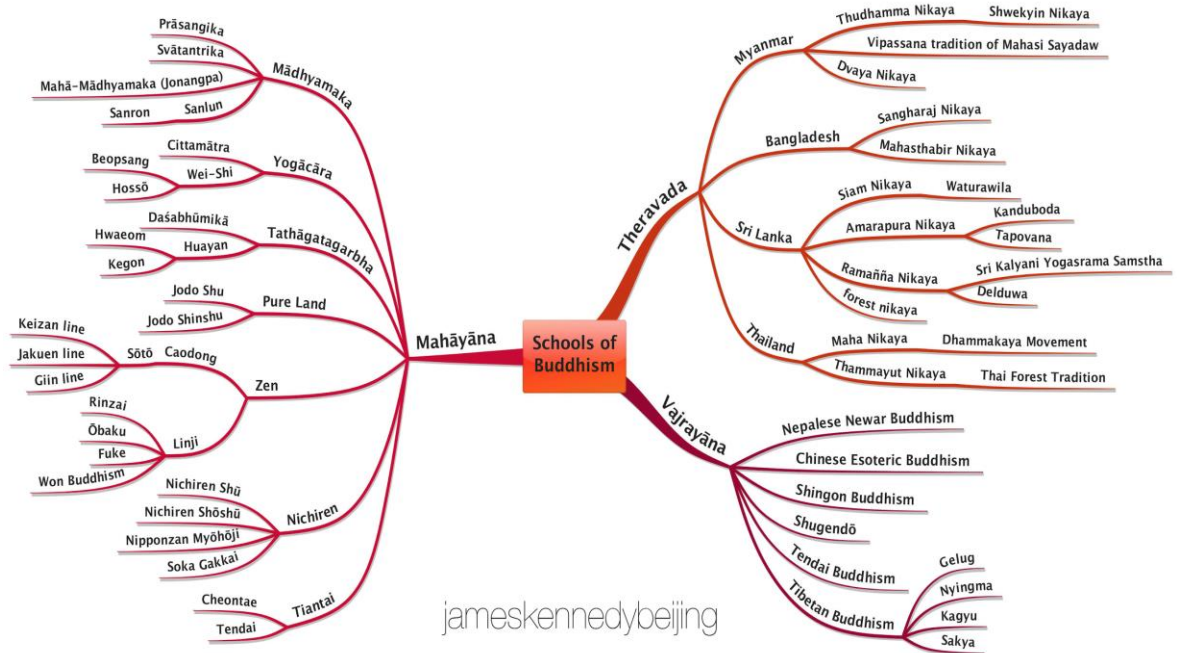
Schools of Buddhism

Mahāyāna

Mādhyamaka
Prāsangika
Svātantrika
Mahā-Mādhyamaka (Jonangpa)
Sanlun
Sanron

Yogācāra
Cittamātra
Wei-Shi
Beopsang
Hossō

Tathāgatagarbha
Daśabhūmikā
Huayan
Hwaeom
Kegon

Pure Land
Jodo Shu
Jodo Shinshu

Zen
Caodong
Sōtō
Keizan line
Jakuen line
Giin line
Linji
Rinzai
Ōbaku
Fuke
Won Buddhism

Nichiren
Nichiren Shū
Nichiren Shōshū
Nipponzan Myōhōji
Soka Gakkai

Tiantai
Cheontae
Tendai

Theravada

Myanmar
Thudhamma Nikaya
Shwekyin Nikaya
Vipassana tradition of Mahasi Sayadaw
Dvaya Nikaya

Bangladesh
Sangharaj Nikaya
Mahasthabir Nikaya

Sri Lanka
Siam Nikaya
Waturawila
Amarapura Nikaya
Kanduboda
Tapovana
Ramañña Nikaya
Sri Kalyani Yogasrama Samstha
Delduwa
forest nikaya

Thailand
Maha Nikaya
Dhammakaya Movement
Thammayut Nikaya
Thai Forest Tradition

Vajrayāna
Nepalese Newar Buddhism
Chinese Esoteric Buddhism
Shingon Buddhism
Shugendō
Tendai Buddhism
Tibetan Buddhism
Gelug
Nyingma
Kagyu
Sakya

jameskennedybeijing